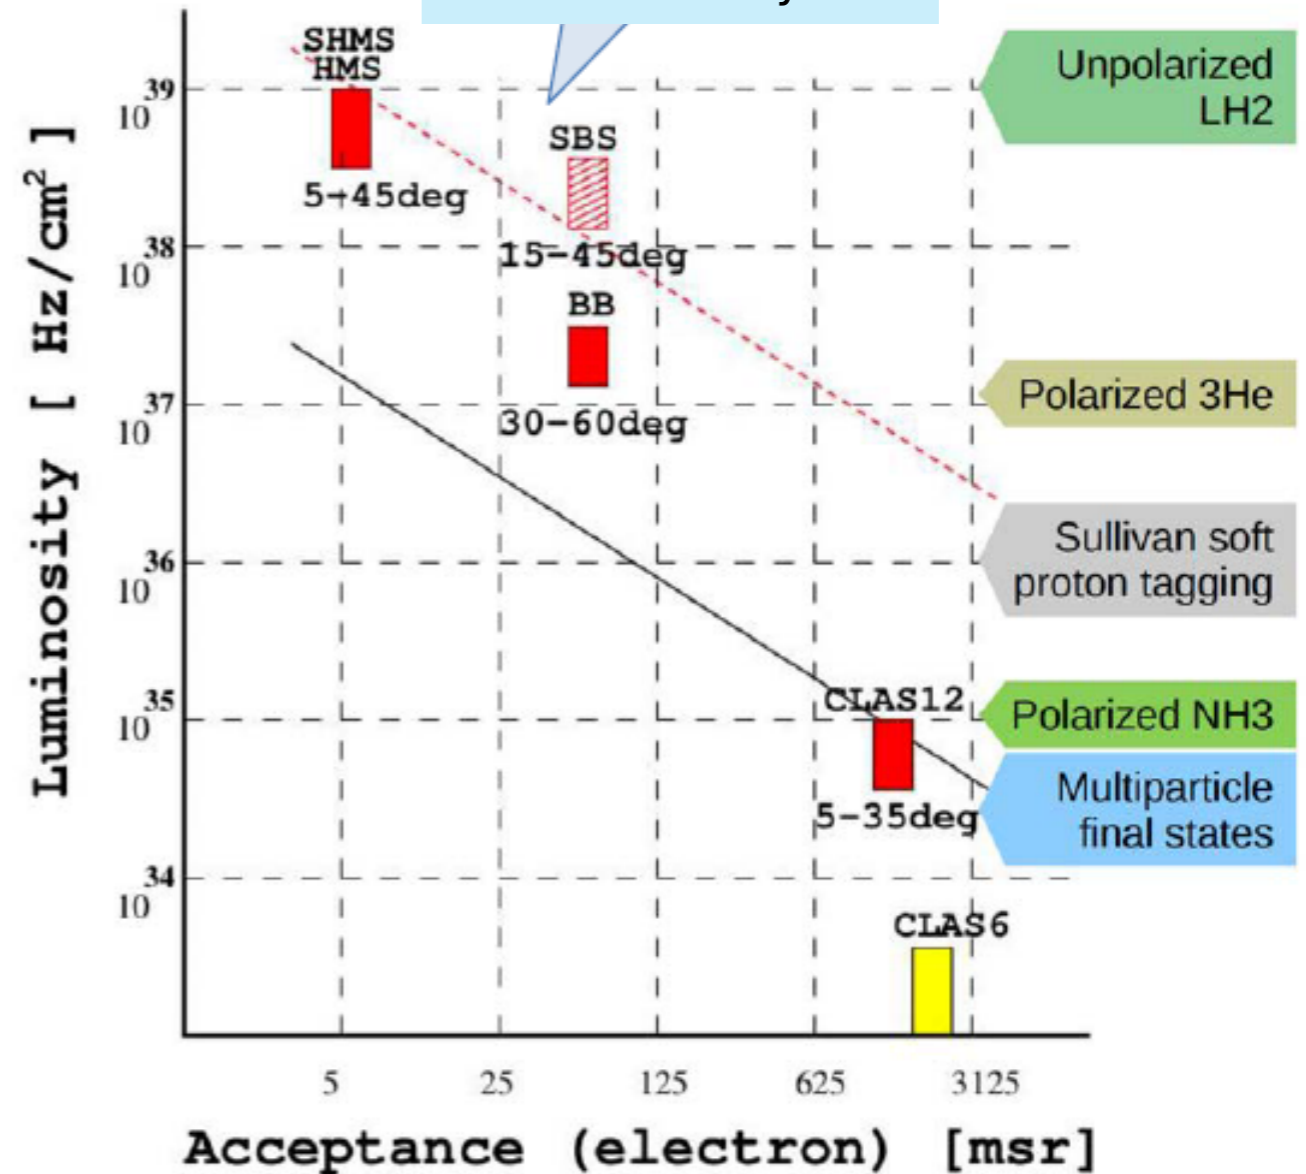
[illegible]

SHMS
HMS

5+45deg

SBS

15-45deg

BB

30-60deg

CLAS12

5-35deg

CLAS6

Unpolarized LH2

Polarized 3He

Sullivan soft proton tagging

Polarized NH3

Multiparticle final states

$10^{39}$
$10^{38}$
$10^{37}$
$10^{36}$
$10^{35}$
$10^{34}$

Luminosity [ $Hz/cm^2$ ]

5
25
125
625
3125

Acceptance (electron) [msr]